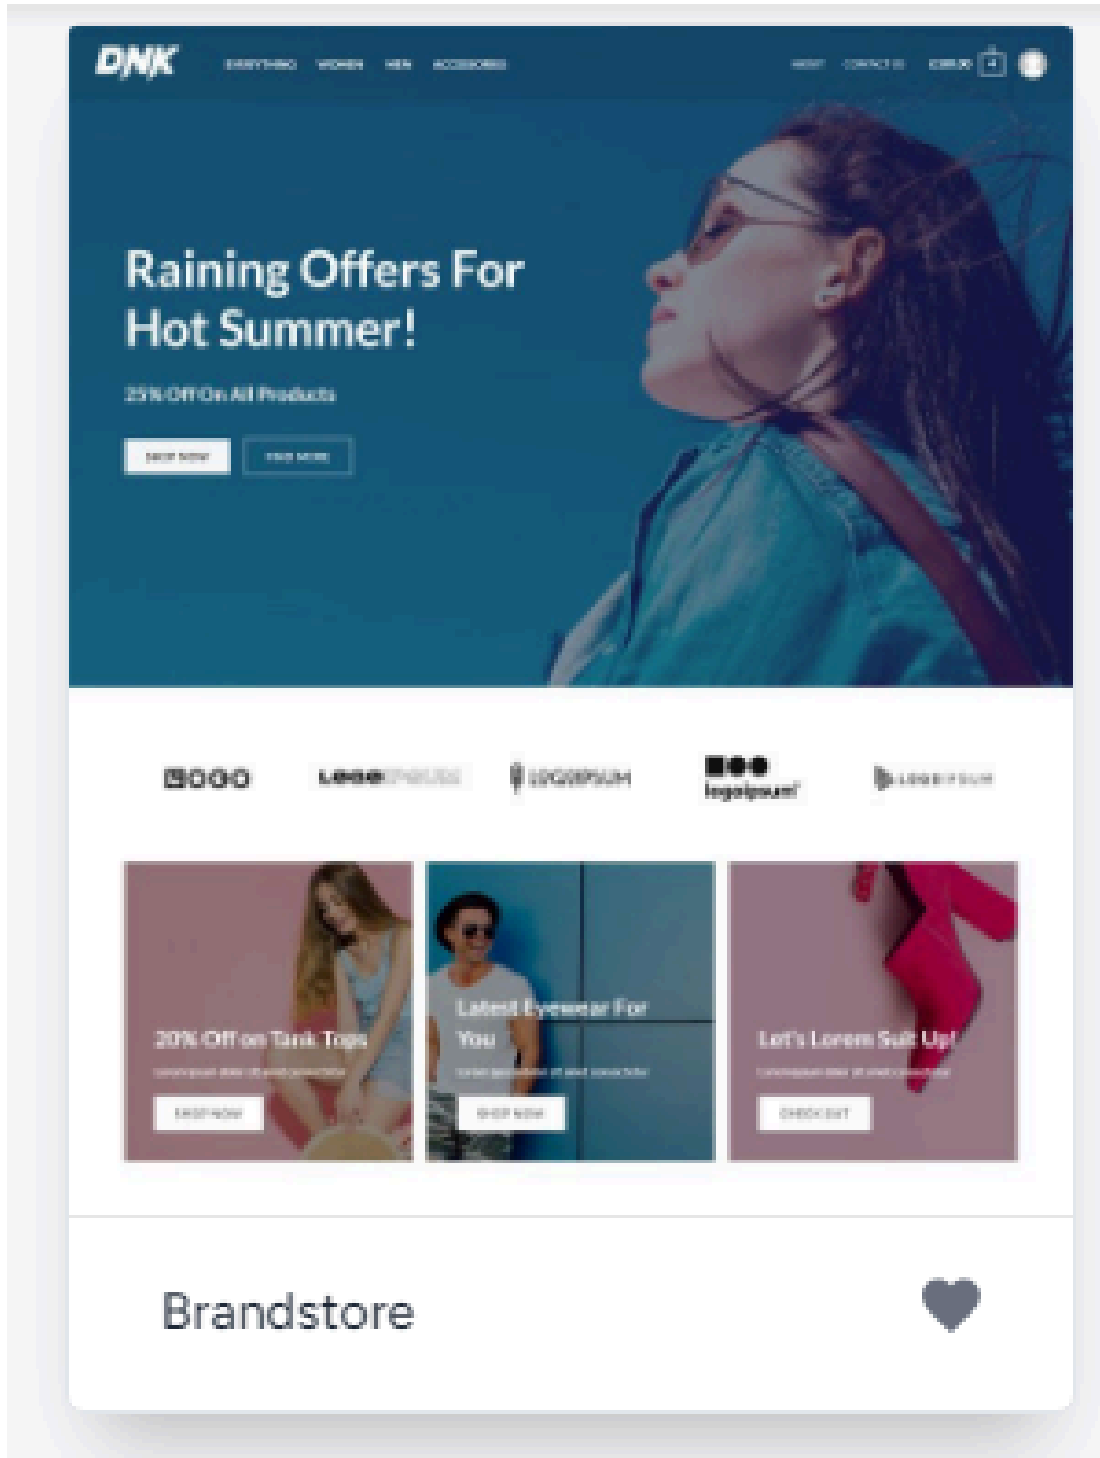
DNK EVERYTHING WOMEN MEN ACCESSORIES ABOUT CONTACT US £0.00 0

Raining Offers For Hot Summer!

25% Off On All Products

SHOP NOW FIND MORE

LOGO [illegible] LOGOIPSUM logoipsum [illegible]

20% Off on Tank Tops

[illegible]

SHOP NOW

Latest Eyewear For You

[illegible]

SHOP NOW

Let's Lorem Suit Up!

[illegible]

CHECK OUT

Brandstore